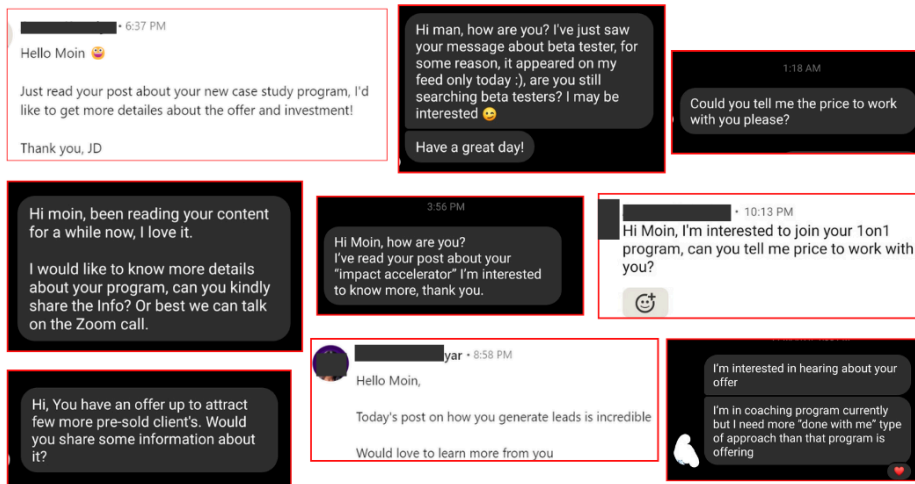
• 6:37 PM

Hello Moin 😜

Just read your post about your new case study program, I'd like to get more detailes about the offer and investment!

Thank you, JD

Hi man, how are you? I've just saw your message about beta tester, for some reason, it appeared on my feed only today :), are you still searching beta testers? I may be interested 😉

Have a great day!

1:18 AM

Could you tell me the price to work with you please?

Hi moin, been reading your content for a while now, I love it.

I would like to know more details about your program, can you kindly share the Info? Or best we can talk on the Zoom call.

3:56 PM

Hi Moin, how are you? I've read your post about your "impact accelerator" I'm interested to know more, thank you.

• 10:13 PM

Hi Moin, I'm interested to join your 1on1 program, can you tell me price to work with you?

Hi, You have an offer up to attract few more pre-sold client's. Would you share some information about it?

yar • 8:58 PM

Hello Moin,

Today's post on how you generate leads is incredible

Would love to learn more from you

I'm interested in hearing about your offer

I'm in coaching program currently but I need more "done with me" type of approach than that program is offering